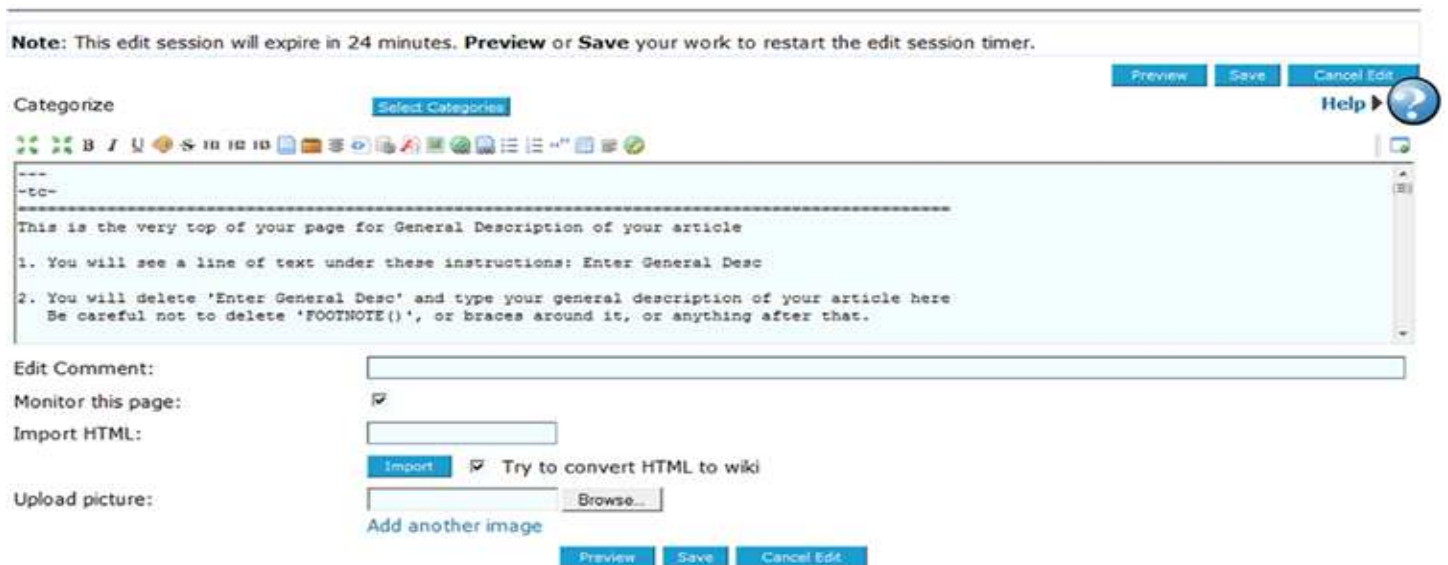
**Note**: This edit session will expire in 24 minutes. **Preview** or **Save** your work to restart the edit session timer.

Preview Save Cancel Edit

Categorize Select Categories Help

---
-tc-
==========================================================================================
This is the very top of your page for General Description of your article

1. You will see a line of text under these instructions: Enter General Desc

2. You will delete 'Enter General Desc' and type your general description of your article here
Be careful not to delete 'FOOTNOTE()', or braces around it, or anything after that.

Edit Comment:

Monitor this page:

Import HTML:

Import Try to convert HTML to wiki

Upload picture: Browse...

Add another image

Preview Save Cancel Edit